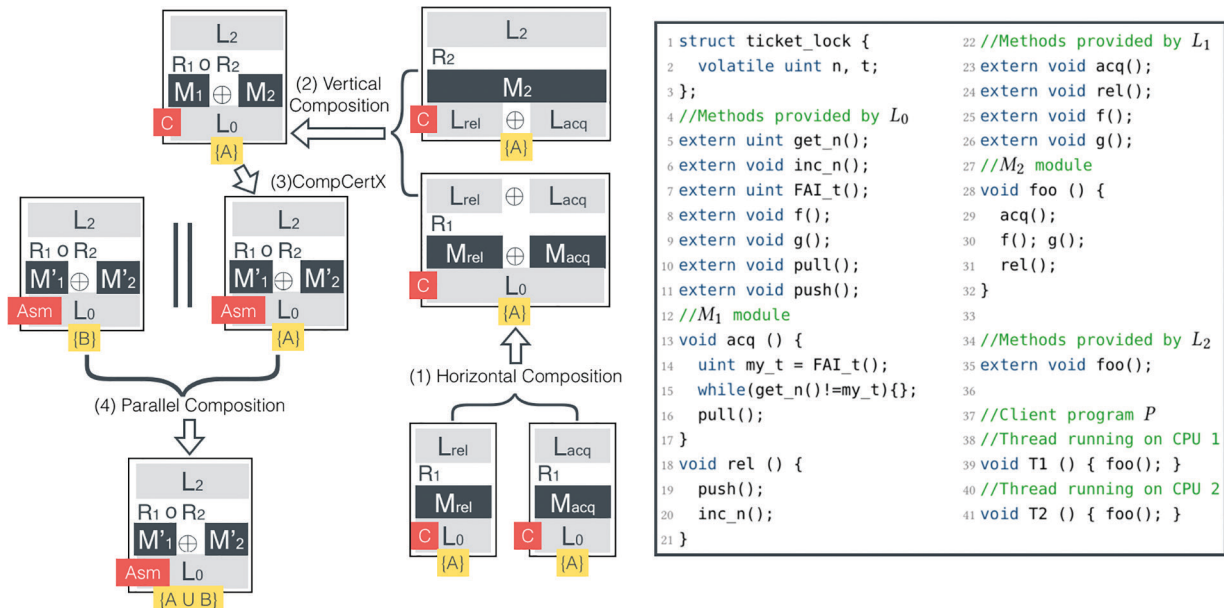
$L_2$
$R_1 \circ R_2$
$M_1 \oplus M_2$
C $L_0$
{A}

(2) Vertical Composition

$L_2$
$R_2$
$M_2$
C $L_{rel} \oplus L_{acq}$
{A}

(3)CompCertX

$L_2$
$R_1 \circ R_2$
$M'_1 \oplus M'_2$
Asm $L_0$
{B}

$L_2$
$R_1 \circ R_2$
$M'_1 \oplus M'_2$
Asm $L_0$
{A}

$L_{rel} \oplus L_{acq}$
$R_1$
$M_{rel} \oplus M_{acq}$
C $L_0$
{A}

(1) Horizontal Composition

(4) Parallel Composition

$L_{rel}$
$R_1$
$M_{rel}$
C $L_0$
{A}

$L_{acq}$
$R_1$
$M_{acq}$
C $L_0$
{A}

$L_2$
$R_1 \circ R_2$
$M'_1 \oplus M'_2$
Asm $L_0$
{A ∪ B}

1 struct ticket_lock {
2 volatile uint n, t;
3 };
4 //Methods provided by $L_0$
5 extern uint get_n();
6 extern void inc_n();
7 extern uint FAI_t();
8 extern void f();
9 extern void g();
10 extern void pull();
11 extern void push();
12 //$M_1$ module
13 void acq () {
14 uint my_t = FAI_t();
15 while(get_n()!=my_t){};
16 pull();
17 }
18 void rel () {
19 push();
20 inc_n();
21 }
22 //Methods provided by $L_1$
23 extern void acq();
24 extern void rel();
25 extern void f();
26 extern void g();
27 //$M_2$ module
28 void foo () {
29 acq();
30 f(); g();
31 rel();
32 }
33
34 //Methods provided by $L_2$
35 extern void foo();
36
37 //Client program $P$
38 //Thread running on CPU 1
39 void T1 () { foo(); }
40 //Thread running on CPU 2
41 void T2 () { foo(); }